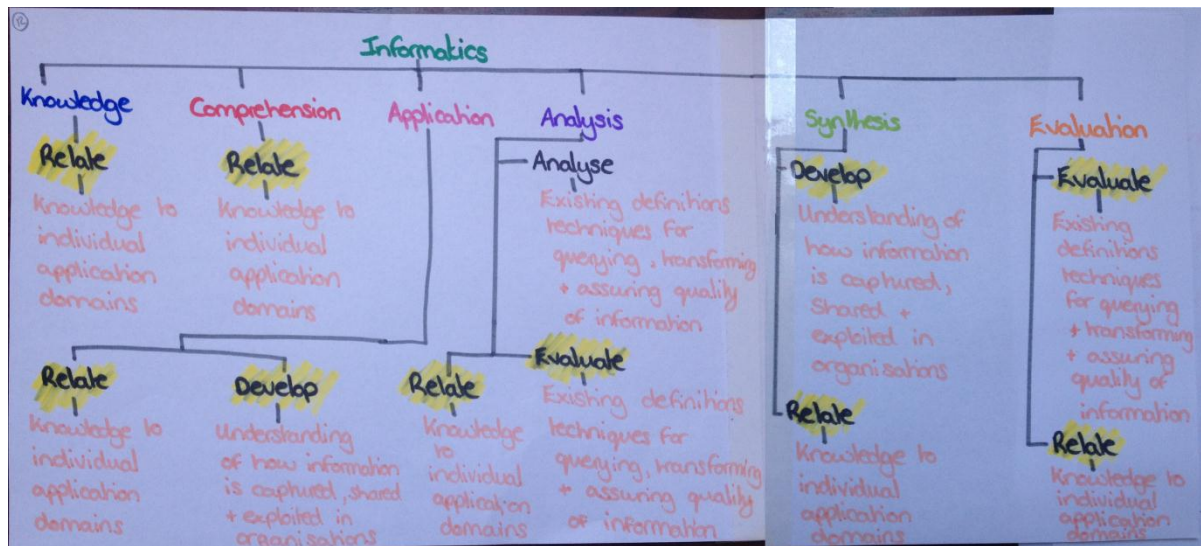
Informatics

Knowledge
Relate
Knowledge to individual application domains

Comprehension
Relate
Knowledge to individual application domains

Application

Analysis
Analyse
Existing definitions techniques for querying, transforming + assuring quality of information

Synthesis
Develop
Understanding of how information is captured, shared + exploited in organisations

Relate
Knowledge to individual application domains

Evaluation
Evaluate
Existing definitions techniques for querying + transforming + assuring quality of information

Relate
Knowledge to individual application domains

Relate
Knowledge to individual application domains

Develop
Understanding of how information is captured, shared + exploited in organisations

Relate
Knowledge to individual application domains

Evaluate
Existing definitions techniques for querying, transforming + assuring quality of information